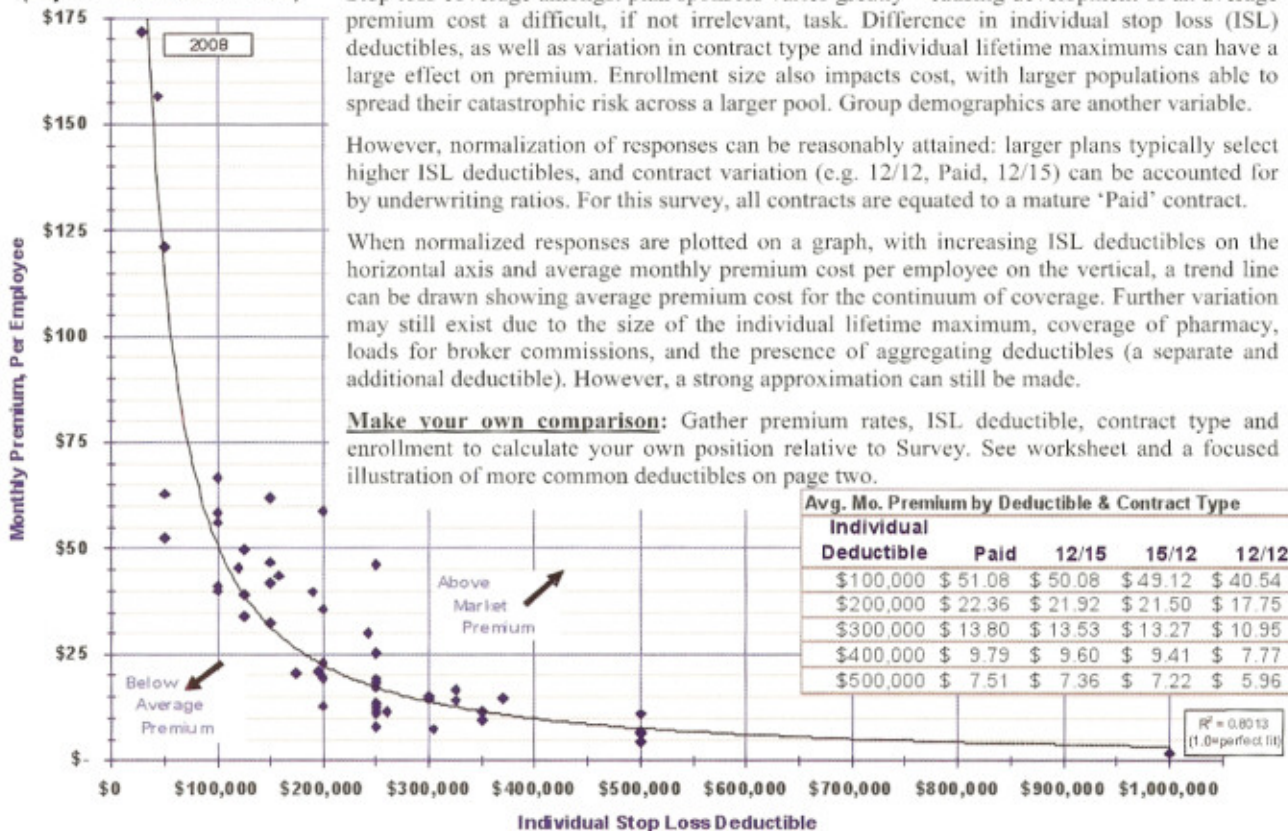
$175
$150
$125
$100
$75
$50
$25
$-
2008
Monthly Premium, Per Employee
Below Average Premium
Above Market Premium

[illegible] coverage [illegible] plan sponsors varies greatly – making development of an average premium cost a difficult, if not irrelevant, task. Difference in individual stop loss (ISL) deductibles, as well as variation in contract type and individual lifetime maximums can have a large effect on premium. Enrollment size also impacts cost, with larger populations able to spread their catastrophic risk across a larger pool. Group demographics are another variable.

However, normalization of responses can be reasonably attained: larger plans typically select higher ISL deductibles, and contract variation (e.g. 12/12, Paid, 12/15) can be accounted for by underwriting ratios. For this survey, all contracts are equated to a mature 'Paid' contract.

When normalized responses are plotted on a graph, with increasing ISL deductibles on the horizontal axis and average monthly premium cost per employee on the vertical, a trend line can be drawn showing average premium cost for the continuum of coverage. Further variation may still exist due to the size of the individual lifetime maximum, coverage of pharmacy, loads for broker commissions, and the presence of aggregating deductibles (a separate and additional deductible). However, a strong approximation can still be made.

Make your own comparison: Gather premium rates, ISL deductible, contract type and enrollment to calculate your own position relative to Survey. See worksheet and a focused illustration of more common deductibles on page two.

Avg. Mo. Premium by Deductible & Contract Type

| Individual Deductible | Paid | 12/15 | 15/12 | 12/12 |
|---|---|---|---|---|
| \$100,000 | \$ 51.08 | \$ 50.08 | \$ 49.12 | \$ 40.54 |
| \$200,000 | \$ 22.36 | \$ 21.92 | \$ 21.50 | \$ 17.75 |
| \$300,000 | \$ 13.80 | \$ 13.53 | \$ 13.27 | \$ 10.95 |
| \$400,000 | \$ 9.79 | \$ 9.60 | \$ 9.41 | \$ 7.77 |
| \$500,000 | \$ 7.51 | \$ 7.36 | \$ 7.22 | \$ 5.96 |

$R^2 = 0.8013$ (1.0=perfect fit)

\$0 \$100,000 \$200,000 \$300,000 \$400,000 \$500,000 \$600,000 \$700,000 \$800,000 \$900,000 \$1,000,000
Individual Stop Loss Deductible